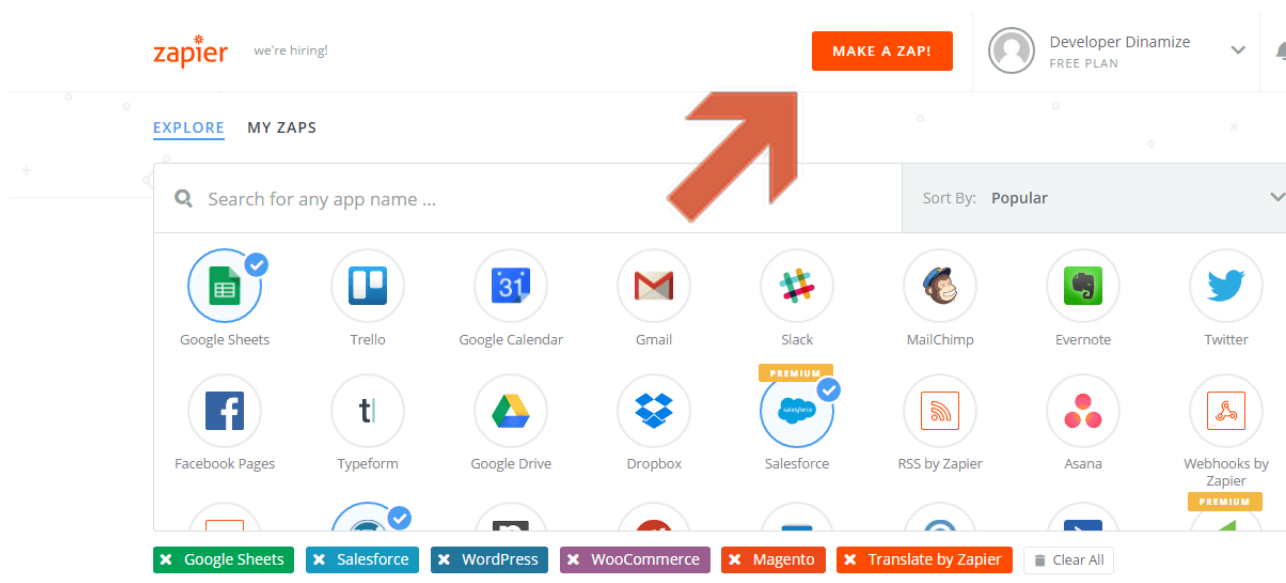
zapier we're hiring!

MAKE A ZAP!

Developer Dinamize
FREE PLAN

EXPLORE MY ZAPS

Search for any app name ...

Sort By: Popular

Google Sheets
Trello
31
Google Calendar
Gmail
Slack
MailChimp
Evernote
Twitter
Facebook Pages
Typeform
Google Drive
Dropbox
PREMIUM
salesforce
Salesforce
RSS by Zapier
Asana
Webhooks by Zapier
PREMIUM

Google Sheets
Salesforce
WordPress
WooCommerce
Magento
Translate by Zapier
Clear All